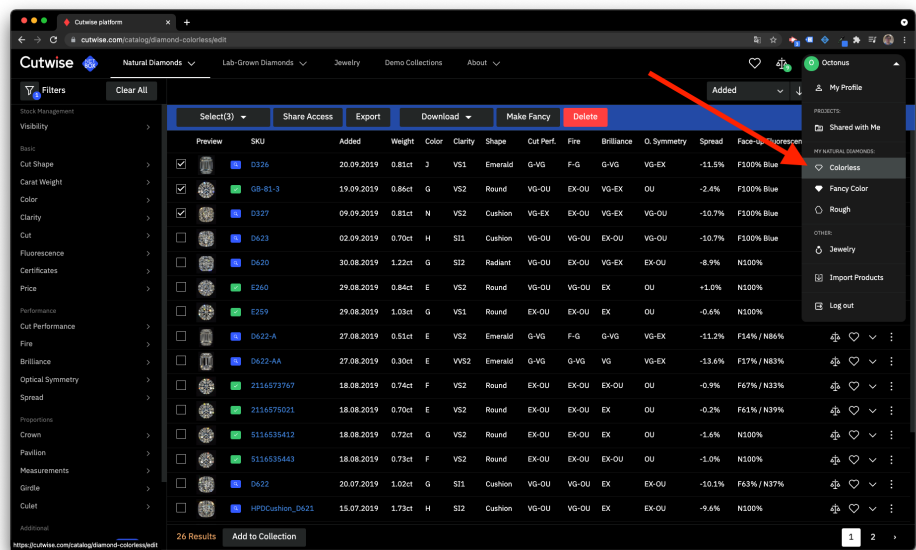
Cutwise platform
cutwise.com/catalog/diamond-colorless/edit

Cutwise BOX Natural Diamonds Lab-Grown Diamonds Jewelry Demo Collections About

Octonus
My Profile
PROJECTS:
Shared with Me
MY NATURAL DIAMONDS:
Colorless
Fancy Color
Rough
OTHER:
Jewelry
Import Products
Log out

Filters Clear All
Added

Stock Management
Visibility
Basic
Cut Shape
Carat Weight
Color
Clarity
Cut
Fluorescence
Certificates
Price
Performance
Cut Performance
Fire
Brilliance
Optical Symmetry
Spread
Proportions
Crown
Pavilion
Measurements
Girdle
Culet
Additional

Select(3) Share Access Export Download Make Fancy Delete

| Preview | SKU | Added | Weight | Color | Clarity | Shape | Cut Perf. | Fire | Brilliance | O. Symmetry | Spread | Face-up Fluorescence |
|---|---|---|---|---|---|---|---|---|---|---|---|---|
| | D326 | 20.09.2019 | 0.81ct | J | VS1 | Emerald | G-VG | F-G | G-VG | VG-EX | -11.5% | F100% Blue |
| | G8-81-3 | 19.09.2019 | 0.86ct | G | VS2 | Round | VG-OU | EX-OU | VG-EX | OU | -2.4% | F100% Blue |
| | D327 | 09.09.2019 | 0.81ct | N | VS2 | Cushion | VG-EX | EX-OU | VG-OU | VG-OU | -10.7% | F100% Blue |
| | D623 | 02.09.2019 | 0.70ct | H | SI1 | Cushion | VG-OU | VG-OU | EX-OU | VG-OU | -10.7% | F100% Blue |
| | D620 | 30.08.2019 | 1.22ct | G | SI2 | Radiant | VG-OU | EX-OU | VG-EX | EX-OU | -8.9% | N100% |
| | E260 | 29.08.2019 | 0.84ct | E | VS2 | Round | EX-OU | EX-OU | EX | OU | +1.0% | N100% |
| | E259 | 29.08.2019 | 1.03ct | G | VS1 | Round | EX-OU | EX-OU | EX | OU | -0.6% | N100% |
| | D622-A | 27.08.2019 | 0.51ct | E | VS2 | Emerald | G-VG | F-G | G-VG | VG-EX | -11.2% | F14% / N86% |
| | D622-AA | 27.08.2019 | 0.30ct | E | VVS2 | Emerald | G-VG | G-VG | VG | VG-EX | -13.6% | F17% / N83% |
| | 2116573767 | 18.08.2019 | 0.74ct | F | VS2 | Round | EX-OU | EX-OU | EX-OU | OU | -0.9% | F67% / N33% |
| | 2116575021 | 18.08.2019 | 0.70ct | E | VS2 | Round | EX-OU | EX-OU | EX-OU | OU | -0.2% | F61% / N39% |
| | 5116535412 | 18.08.2019 | 0.72ct | G | VS2 | Round | EX-OU | EX-OU | EX | OU | -1.6% | N100% |
| | 5116535443 | 18.08.2019 | 0.73ct | F | VS2 | Round | EX-OU | EX-OU | EX | OU | -1.0% | N100% |
| | D622 | 20.07.2019 | 1.02ct | G | SI1 | Cushion | VG-EX | EX | EX-OU | EX-OU | -10.1% | F63% / N37% |
| | HPDCushion_D621 | 15.07.2019 | 1.73ct | H | SI2 | Cushion | VG-OU | EX-OU | EX | EX-OU | -9.6% | N100% |

https://cutwise.com/catalog/diamond-colorless/edit
26 Results Add to Collection
1 2